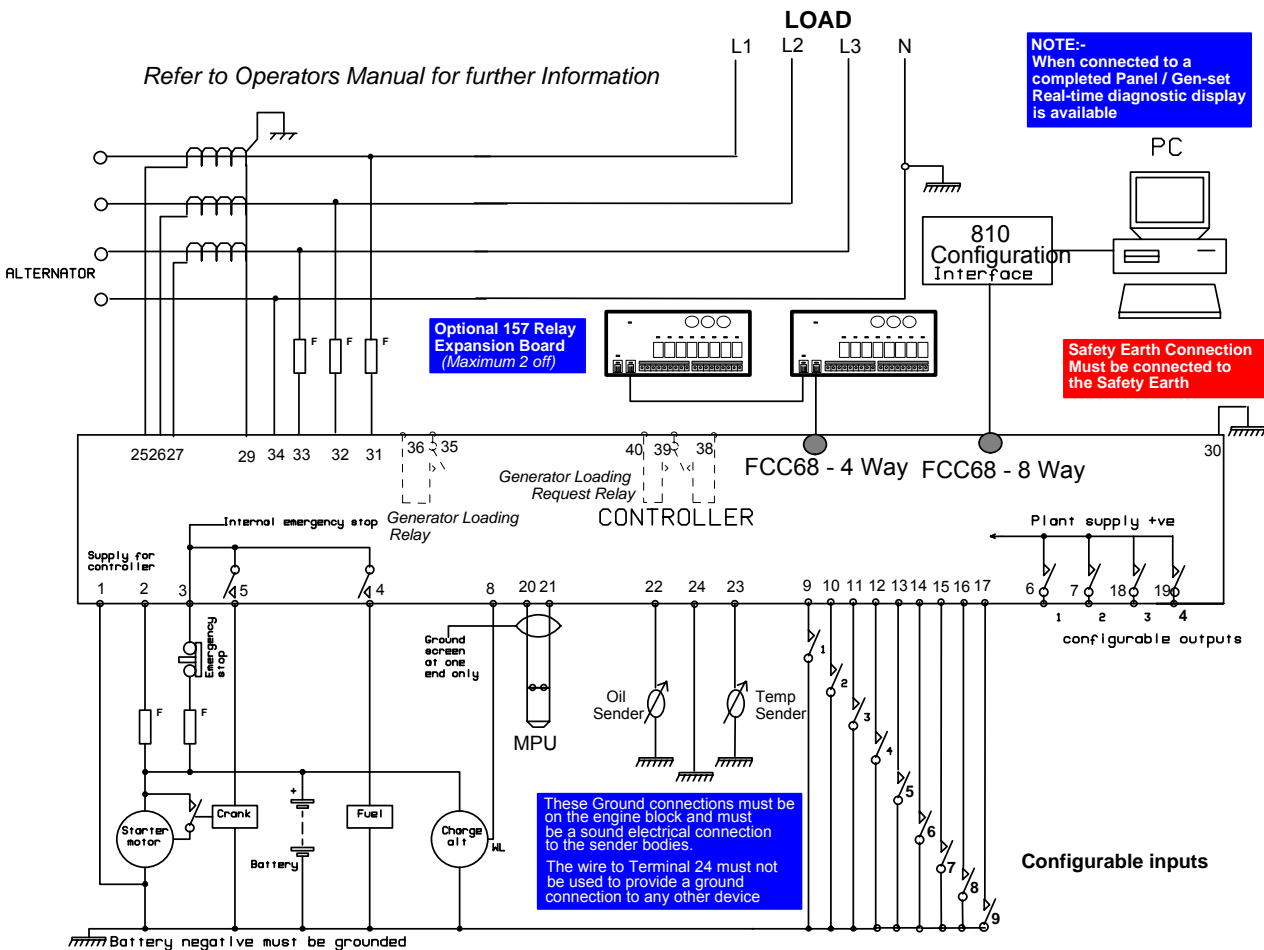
LOAD

L1 L2 L3 N

Refer to Operators Manual for further Information

NOTE:-
When connected to a completed Panel / Gen-set Real-time diagnostic display is available

PC

810 Configuration Interface

ALTERNATOR

Optional 157 Relay Expansion Board (Maximum 2 off)

Safety Earth Connection Must be connected to the Safety Earth

F F F

25 26 27 29 34 33 32 31 36 35 40 39 38 30

FCC68 - 4 Way FCC68 - 8 Way

Generator Loading Request Relay

CONTROLLER

Generator Loading Relay

Internal emergency stop

Plant supply +ve

Supply for controller

1 2 3 5 4 8 20 21 22 24 23 9 10 11 12 13 14 15 16 17 6 7 18 19

1 2 3 4

configurable outputs

Emergency stop

Ground screen at one end only

Oil Sender

Temp Sender

MPU

F F

1 2 3 4 5 6 7 8 9

Starter motor

Crank

Battery

Fuel

Charge alt

WL

These Ground connections must be on the engine block and must be a sound electrical connection to the sender bodies.

The wire to Terminal 24 must not be used to provide a ground connection to any other device

Configurable inputs

Battery negative must be grounded